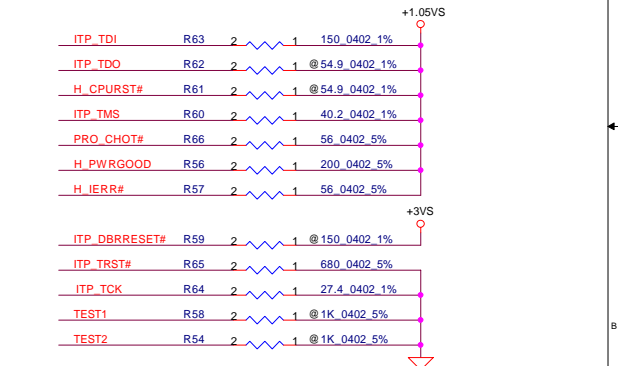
+1.05VS

ITP_TDI R63 2 1 150_0402_1%

ITP_TDO R62 2 1 @54.9_0402_1%

H_CPURST# R61 2 1 @54.9_0402_1%

ITP_TMS R60 2 1 40.2_0402_1%

PRO_CHOT# R66 2 1 56_0402_5%

H_PWRGOOD R56 2 1 200_0402_5%

H_IERR# R57 2 1 56_0402_5%

+3VS

ITP_DBRRESET# R59 2 1 @150_0402_1%

ITP_TRST# R65 2 1 680_0402_5%

ITP_TCK R64 2 1 27.4_0402_1%

TEST1 R58 2 1 @1K_0402_5%

TEST2 R54 2 1 @1K_0402_5%

B